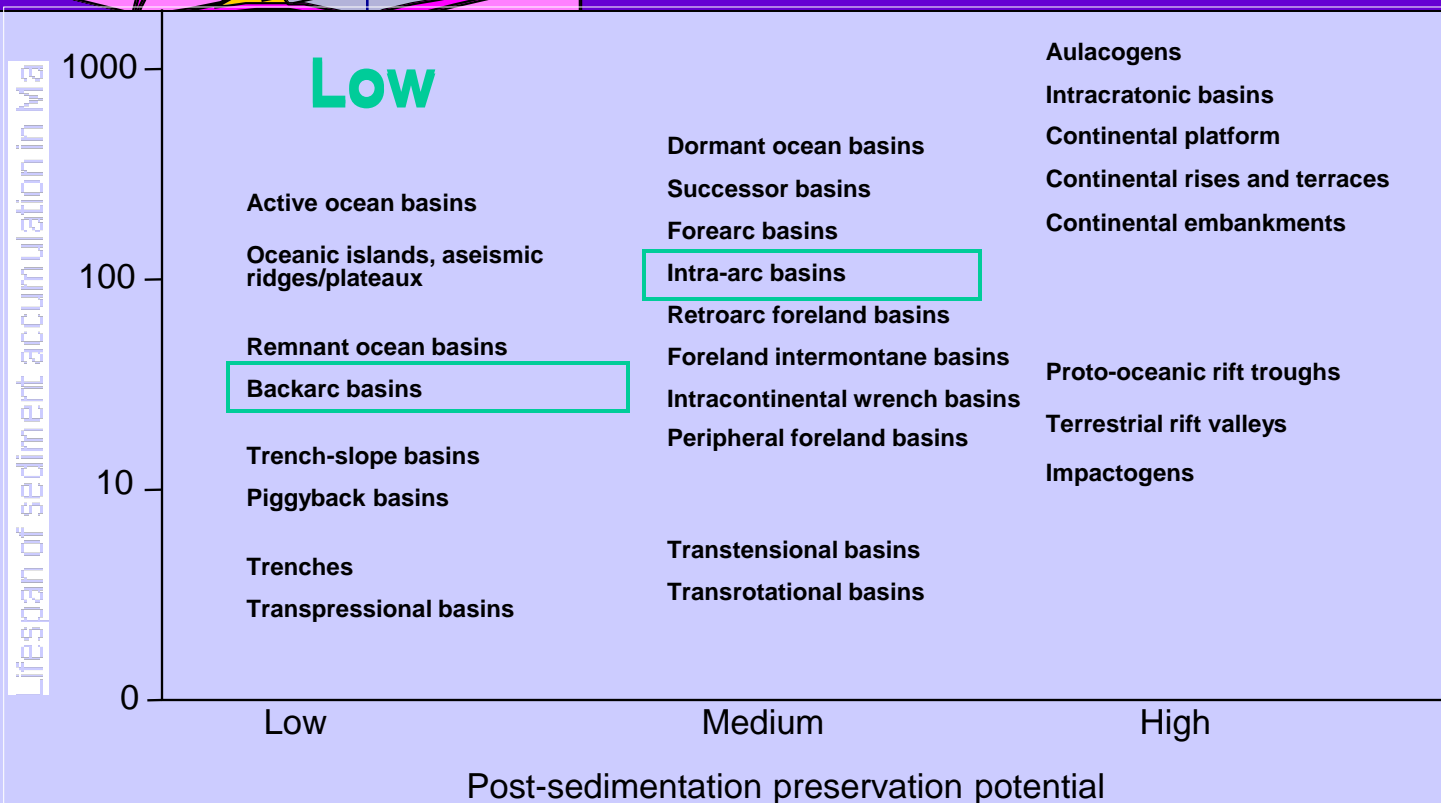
Lifespan of sediment accumulation in Ma

1000
100
10
0

Low

Active ocean basins
Oceanic islands, aseismic ridges/plateaux
Remnant ocean basins
Backarc basins
Trench-slope basins
Piggyback basins
Trenches
Transpressional basins

Dormant ocean basins
Successor basins
Forearc basins
Intra-arc basins
Retroarc foreland basins
Foreland intermontane basins
Intracontinental wrench basins
Peripheral foreland basins
Transtensional basins
Transrotational basins

Aulacogens
Intracratonic basins
Continental platform
Continental rises and terraces
Continental embankments
Proto-oceanic rift troughs
Terrestrial rift valleys
Impactogens

Low
Medium
High

Post-sedimentation preservation potential